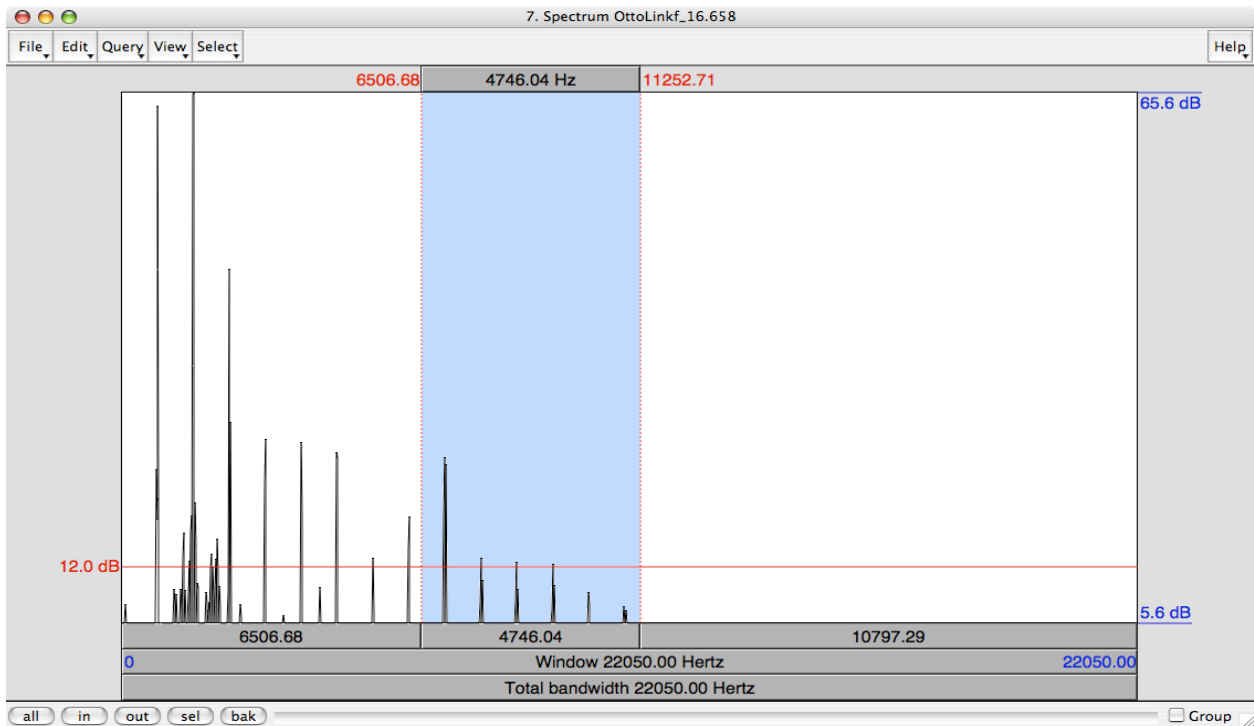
7. Spectrum OttoLinkf_16.658

File Edit Query View Select Help

6506.68 4746.04 Hz 11252.71

65.6 dB

12.0 dB

5.6 dB

6506.68 4746.04 10797.29

0 Window 22050.00 Hertz 22050.00

Total bandwidth 22050.00 Hertz

all in out sel bak Group